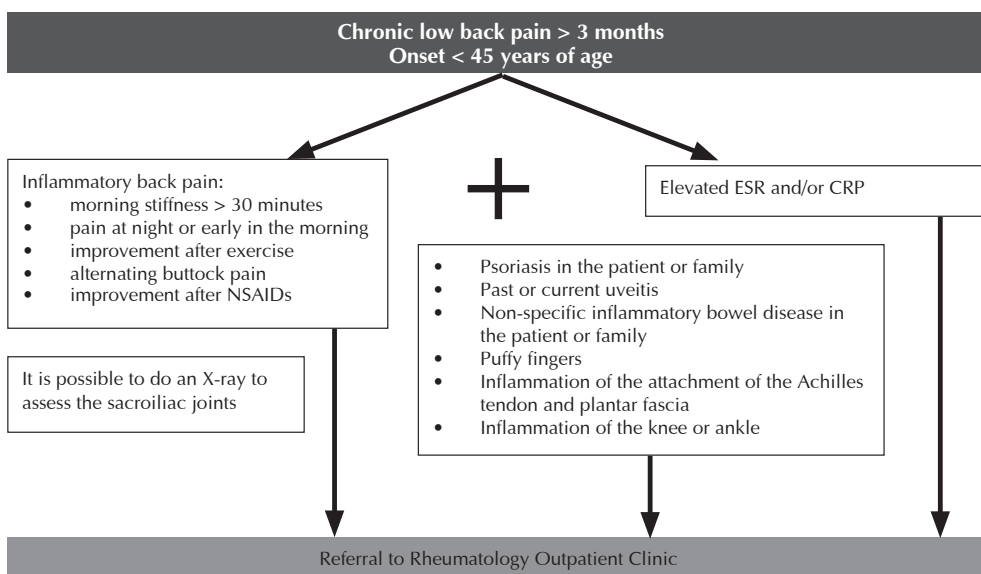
Chronic low back pain > 3 months
Onset < 45 years of age

Inflammatory back pain:
- morning stiffness > 30 minutes
- pain at night or early in the morning
- improvement after exercise
- alternating buttock pain
- improvement after NSAIDs

+

Elevated ESR and/or CRP

It is possible to do an X-ray to assess the sacroiliac joints

- Psoriasis in the patient or family
- Past or current uveitis
- Non-specific inflammatory bowel disease in the patient or family
- Puffy fingers
- Inflammation of the attachment of the Achilles tendon and plantar fascia
- Inflammation of the knee or ankle

Referral to Rheumatology Outpatient Clinic